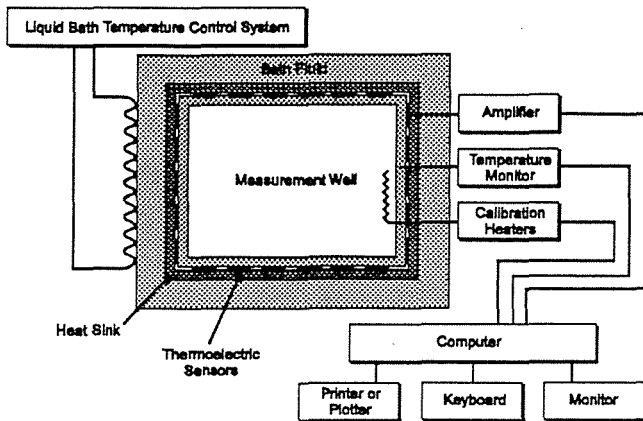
Liquid Bath Temperature Control System

Bath Fluid

Measurement Well

Amplifier

Temperature Monitor

Calibration Heaters

Heat Sink

Thermoelectric Sensors

Computer

Printer or Plotter

Keyboard

Monitor